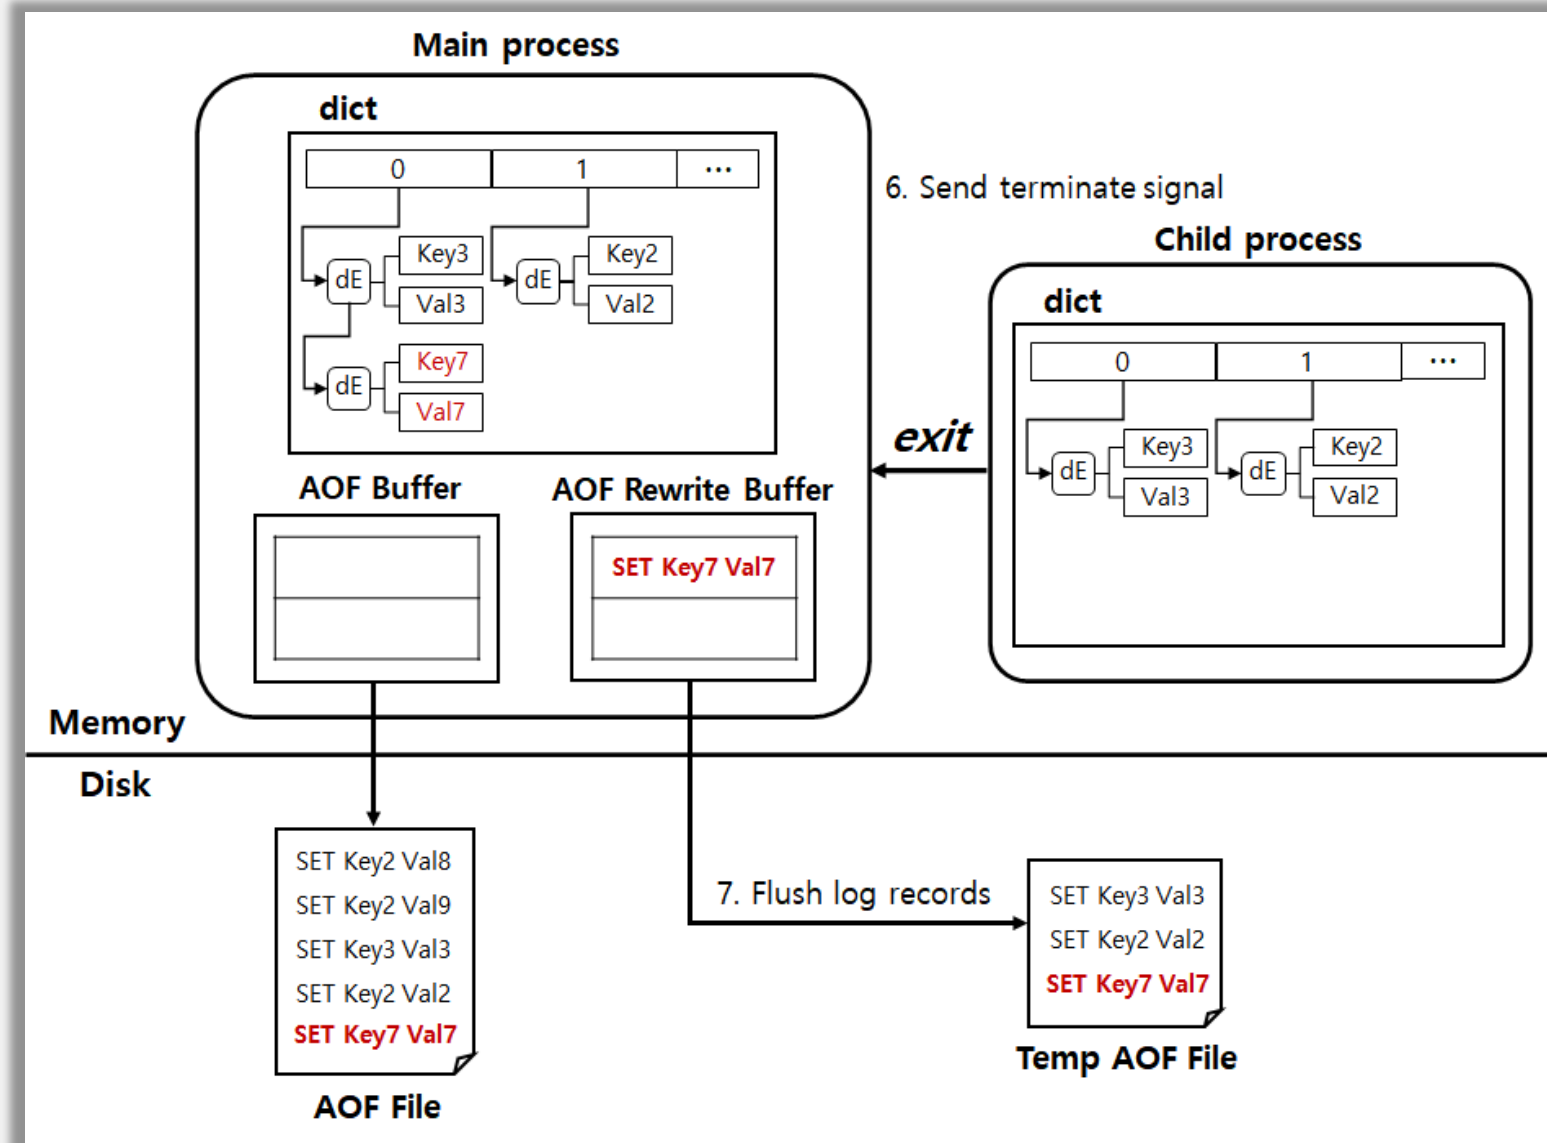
Main process

dict

| 0 | 1 | ... |
|---|---|---|

dE Key3 Val3
dE Key2 Val2
dE Key7 Val7

6. Send terminate signal

Child process

dict

| 0 | 1 | ... |
|---|---|---|

dE Key3 Val3
dE Key2 Val2

exit

AOF Buffer

AOF Rewrite Buffer

SET Key7 Val7

Memory

Disk

SET Key2 Val8
SET Key2 Val9
SET Key3 Val3
SET Key2 Val2
SET Key7 Val7

AOF File

7. Flush log records

SET Key3 Val3
SET Key2 Val2
SET Key7 Val7

Temp AOF File